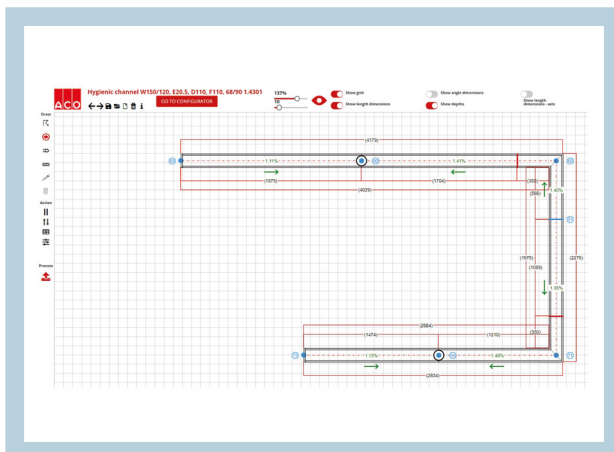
ACO

Hygienic channel W150/120, E20.5, D110, F110, 68/90 1.4301

GO TO CONFIGURATOR

137%

10

Show grid

Show length dimensions

Show angle dimensions

Show depths

Show length dimensions - axis

Draw

Action

Process

(4179)

1.11%

1.41%

(1975)

(1704)

(300)

(4025)

(596)

1.40%

(1975)

(1059)

(2275)

1.35%

(2984)

(1474)

(1210)

(300)

1.10%

1.48%

(2834)